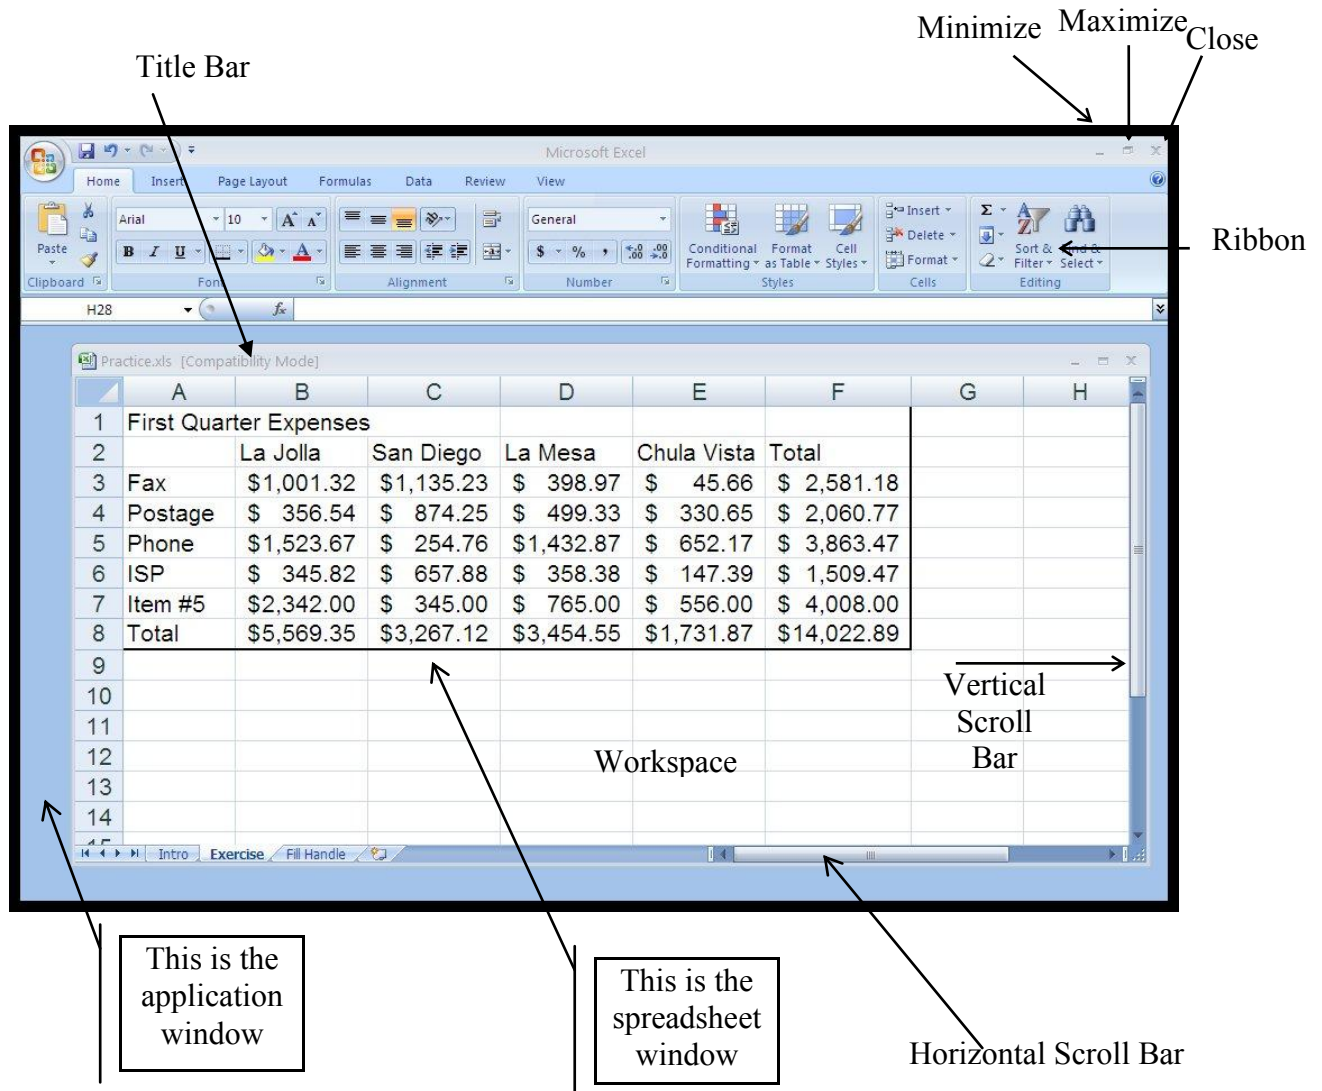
Minimize Maximize Close

Title Bar

Microsoft Excel

Home Insert Page Layout Formulas Data Review View

Paste
Clipboard

Arial 10
B I U
Font

Alignment

General
$ % ,
Number

Conditional Formatting Format as Table Cell Styles
Styles

Insert Delete Format
Cells

Sort & Filter Find & Select
Editing

Ribbon

H28 $f_x$

Practice.xls [Compatibility Mode]

| | A | B | C | D | E | F | G | H |
|---|---|---|---|---|---|---|---|---|
| 1 | First Quarter Expenses | | | | | | | |
| 2 | | La Jolla | San Diego | La Mesa | Chula Vista | Total | | |
| 3 | Fax | \$1,001.32 | \$1,135.23 | \$ 398.97 | \$ 45.66 | \$ 2,581.18 | | |
| 4 | Postage | \$ 356.54 | \$ 874.25 | \$ 499.33 | \$ 330.65 | \$ 2,060.77 | | |
| 5 | Phone | \$1,523.67 | \$ 254.76 | \$1,432.87 | \$ 652.17 | \$ 3,863.47 | | |
| 6 | ISP | \$ 345.82 | \$ 657.88 | \$ 358.38 | \$ 147.39 | \$ 1,509.47 | | |
| 7 | Item #5 | \$2,342.00 | \$ 345.00 | \$ 765.00 | \$ 556.00 | \$ 4,008.00 | | |
| 8 | Total | \$5,569.35 | \$3,267.12 | \$3,454.55 | \$1,731.87 | \$14,022.89 | | |
| 9 | | | | | | | | |
| 10 | | | | | | | | |
| 11 | | | | | | | | |
| 12 | | | | | | | | |
| 13 | | | | | | | | |
| 14 | | | | | | | | |

Vertical Scroll Bar

Workspace

Intro Exercise Fill Handle

This is the application window

This is the spreadsheet window

Horizontal Scroll Bar